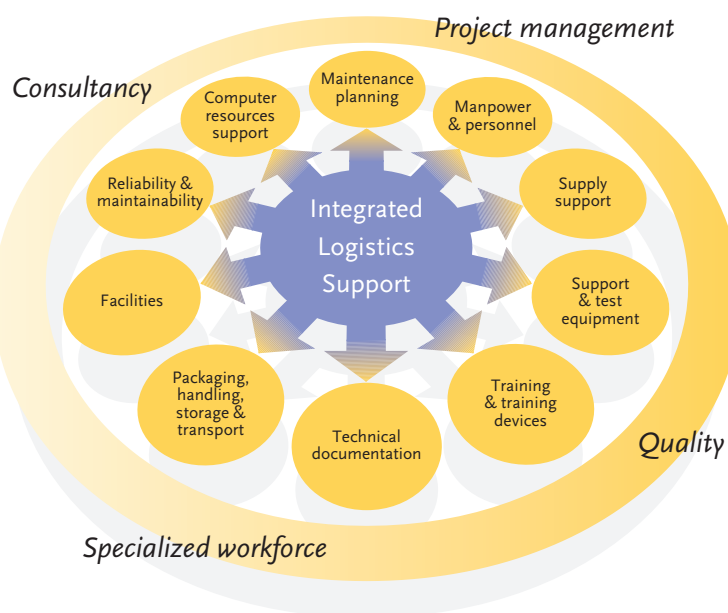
Project management

Consultancy

Maintenance planning

Computer resources support

Manpower & personnel

Reliability & maintainability

Supply support

Integrated Logistics Support

Facilities

Support & test equipment

Packaging, handling, storage & transport

Training & training devices

Technical documentation

Quality

Specialized workforce